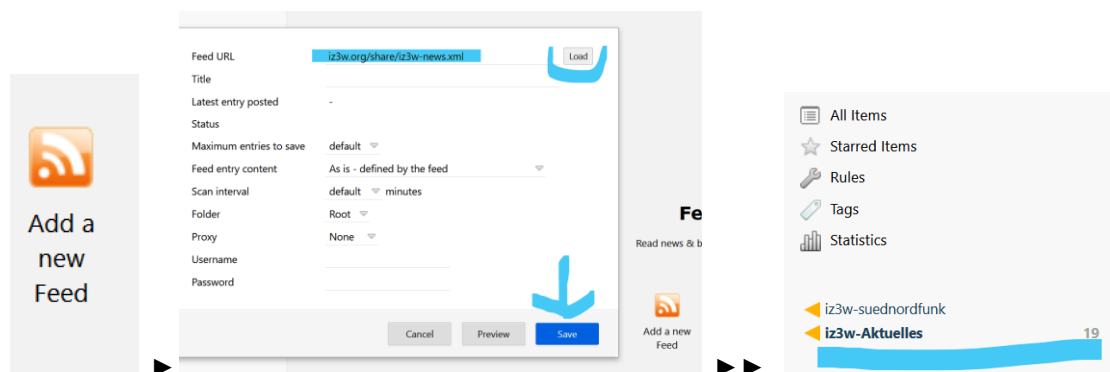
Add a new Feed

Feed URL iz3w.org/share/iz3w-news.xml Load
Title
Latest entry posted -
Status
Maximum entries to save default
Feed entry content As is - defined by the feed
Scan interval default minutes
Folder Root
Proxy None
Username
Password

Cancel Preview Save

Fe
Read news & b

Add a new Feed

All Items
Starred Items
Rules
Tags
Statistics

iz3w-suednordfunk
iz3w-Aktuelles 19